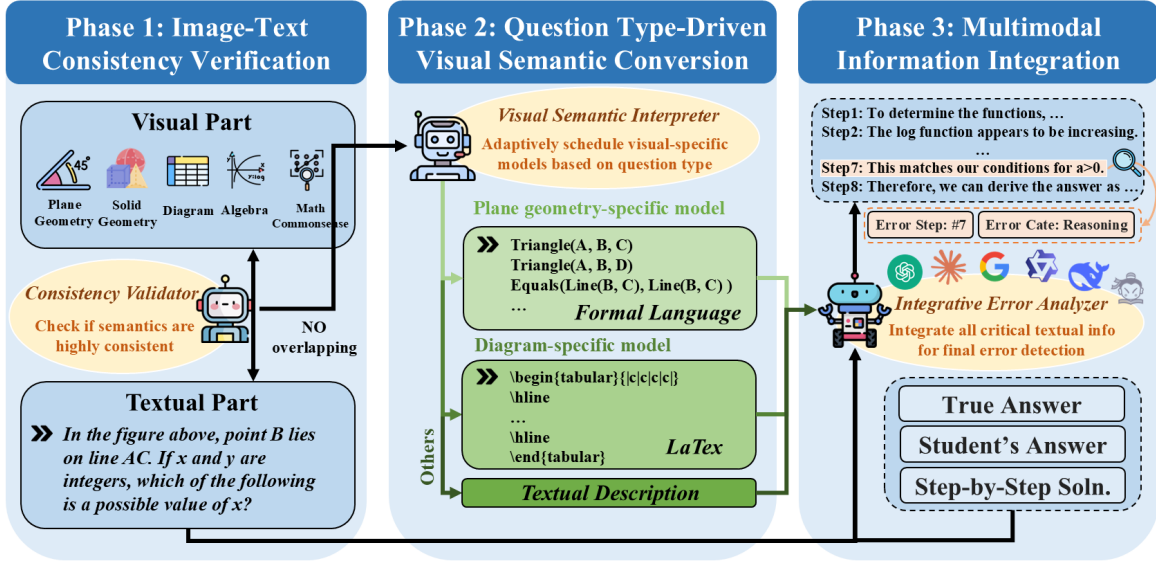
Phase 1: Image-Text Consistency Verification

Visual Part

45°

Plane Geometry

Solid Geometry

Diagram

Algebra

Math Commonsense

Consistency Validator

Check if semantics are highly consistent

NO overlapping

Textual Part

In the figure above, point B lies on line AC. If x and y are integers, which of the following is a possible value of x?

Phase 2: Question Type-Driven Visual Semantic Conversion

Visual Semantic Interpreter

Adaptively schedule visual-specific models based on question type

Plane geometry-specific model

Triangle(A, B, C)
Triangle(A, B, D)
Equals(Line(B, C), Line(B, C) )
…

Formal Language

Diagram-specific model

\begin{tabular}{|c|c|c|c|}
\hline
…
\hline
\end{tabular}

LaTex

Others

Textual Description

Phase 3: Multimodal Information Integration

Step1: To determine the functions, …
Step2: The log function appears to be increasing.
…
Step7: This matches our conditions for a>0.
Step8: Therefore, we can derive the answer as …

Error Step: #7

Error Cate: Reasoning

Integrative Error Analyzer

Integrate all critical textual info for final error detection

True Answer

Student's Answer

Step-by-Step Soln.